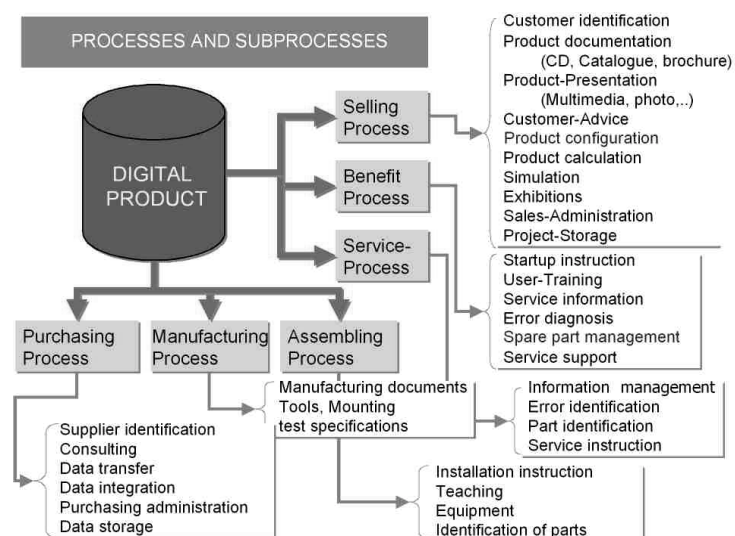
PROCESSES AND SUBPROCESSES

DIGITAL PRODUCT

Selling Process

Benefit Process

Service-Process

Customer identification
Product documentation
(CD, Catalogue, brochure)
Product-Presentation
(Multimedia, photo,..)
Customer-Advice
Product configuration
Product calculation
Simulation
Exhibitions
Sales-Administration
Project-Storage

Startup instruction
User-Training
Service information
Error diagnosis
Spare part management
Service support

Purchasing Process

Manufacturing Process

Assembling Process

Manufacturing documents
Tools, Mounting
test specifications

Information management
Error identification
Part identification
Service instruction

Supplier identification
Consulting
Data transfer
Data integration
Purchasing administration
Data storage

Installation instruction
Teaching
Equipment
Identification of parts